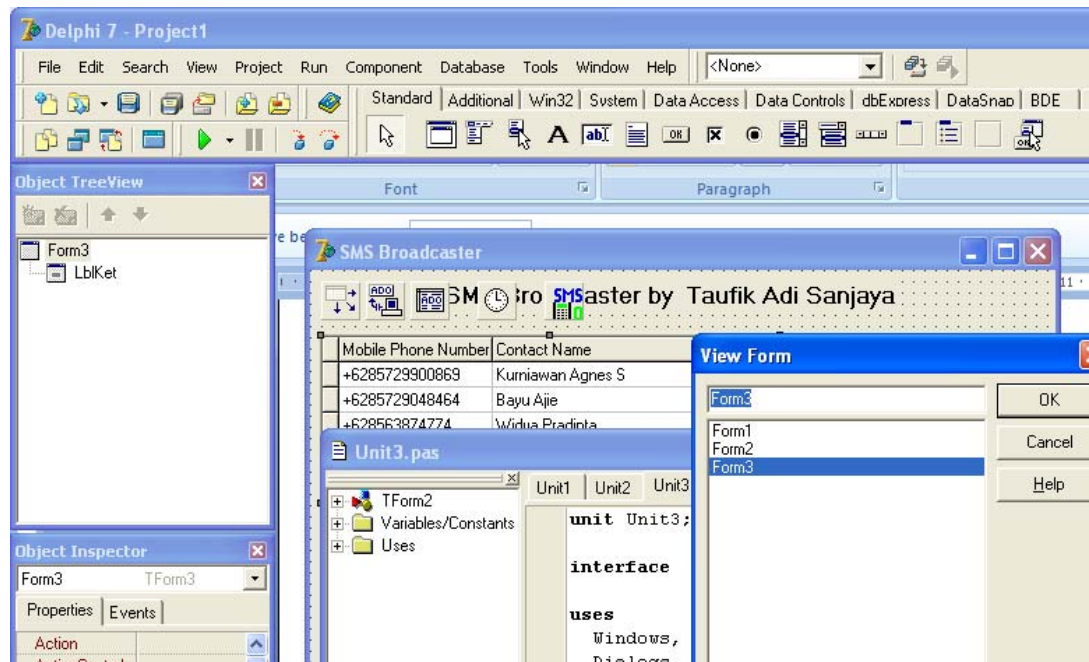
Delphi 7 - Project1

File Edit Search View Project Run Component Database Tools Window Help <None>

Standard | Additional | Win32 | System | Data Access | Data Controls | dbExpress | DataSnap | BDE

Font Paragraph

Object TreeView

Form3
LblKet

SMS Broadcaster

SM Bro SMS aster by Taufik Adi Sanjaya

| Mobile Phone Number | Contact Name |
|---|---|
| +6285729900869 | Kurniawan Agnes S |
| +6285729048464 | Bayu Ajie |
| +628563874774 | Widya Pradinta |

Unit3.pas

TForm2
Variables/Constants
Uses

Unit1 | Unit2 | Unit3

unit Unit3;

interface

uses
Windows,
Dialogs

View Form

Form3

Form1
Form2
Form3

OK
Cancel
Help

Object Inspector

Form3 TForm3

Properties | Events

Action
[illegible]